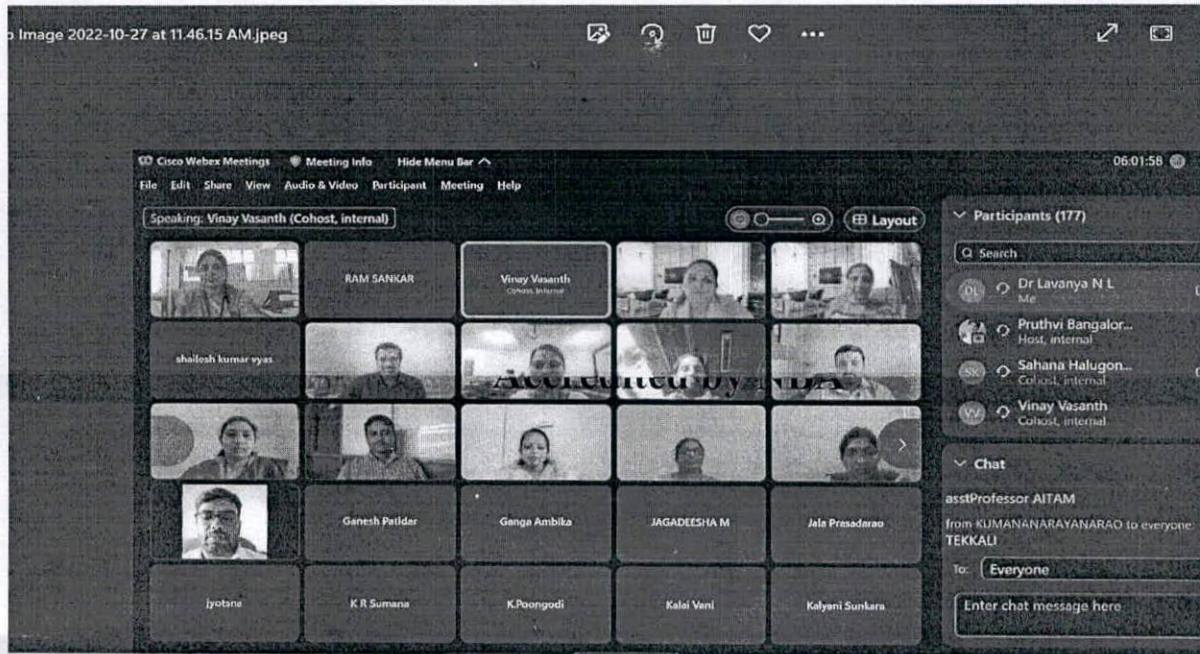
p Image 2022-10-27 at 11.46.15 AM.jpeg

Cisco Webex Meetings Meeting Info Hide Menu Bar

06:01:58

File Edit Share View Audio & Video Participant Meeting Help

Speaking: Vinay Vasanth (Cohost, internal)

Layout

RAM SANKAR

Vinay Vasanth
Cohost, internal

shailesh kumar vyas

Accredited by NBA

Ganesh Patidar

Ganga Ambika

JAGADEESHA M

Jala Prasadarao

jyotsna

K R Sumana

K.Poongodi

Kalai Vani

Kalyani Sunkara

Participants (177)

Search

DL Dr Lavanya N L
Me

Pruthvi Bangalor...
Host, internal

SK Sahana Halugon...
Cohost, internal

VV Vinay Vasanth
Cohost, internal

Chat

asstProfessor AITAM

from KUMANANARAYANARAO to everyone
TEKKALI

To: Everyone

Enter chat message here